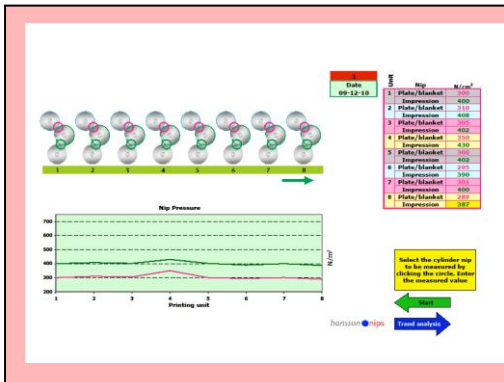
1

Date
09-12-10

| Unit | Nip | N/cm² |
|---|---|---|
| 1 | Plate/blanket | 300 |
| | Impression | 400 |
| 2 | Plate/blanket | 310 |
| | Impression | 408 |
| 3 | Plate/blanket | 305 |
| | Impression | 402 |
| 4 | Plate/blanket | 350 |
| | Impression | 430 |
| 5 | Plate/blanket | 300 |
| | Impression | 402 |
| 6 | Plate/blanket | 295 |
| | Impression | 390 |
| 7 | Plate/blanket | 303 |
| | Impression | 400 |
| 8 | Plate/blanket | 280 |
| | Impression | 387 |

1 2 3 4 5 6 7 8

Nip Pressure

700
600
500
400
300
200

N/m²

1 2 3 4 5 6 7 8
Printing unit

Select the cylinder nip to be measured by clicking the circle. Enter the measured value

Start

hansson nips

Trend analysis